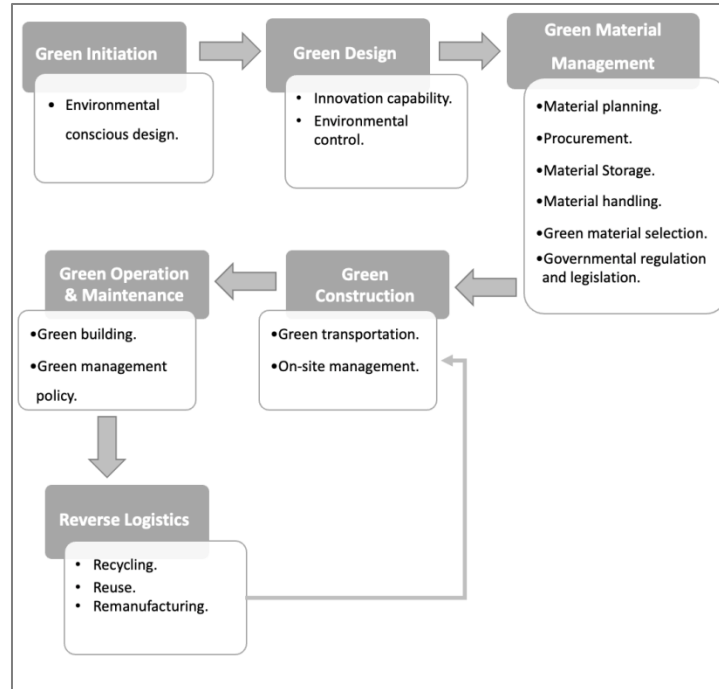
Green Initiation

• Environmental conscious design.

Green Design

• Innovation capability.
• Environmental control.

Green Material Management

•Material planning.
•Procurement.
•Material Storage.
•Material handling.
•Green material selection.
•Governmental regulation and legislation.

Green Construction

•Green transportation.
•On-site management.

Green Operation & Maintenance

•Green building.
•Green management policy.

Reverse Logistics

• Recycling.
• Reuse.
• Remanufacturing.